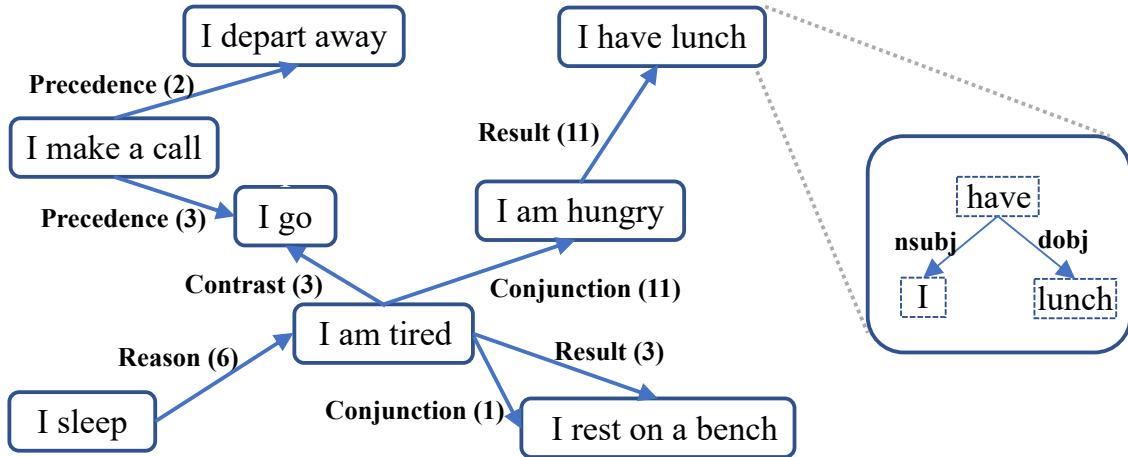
I depart away

Precedence (2)

I make a call

Precedence (3)

I go

I have lunch

Result (11)

I am hungry

Contrast (3)

Conjunction (11)

I am tired

Reason (6)

Result (3)

I sleep

Conjunction (1)

I rest on a bench

have

nsubj

dobj

I

lunch